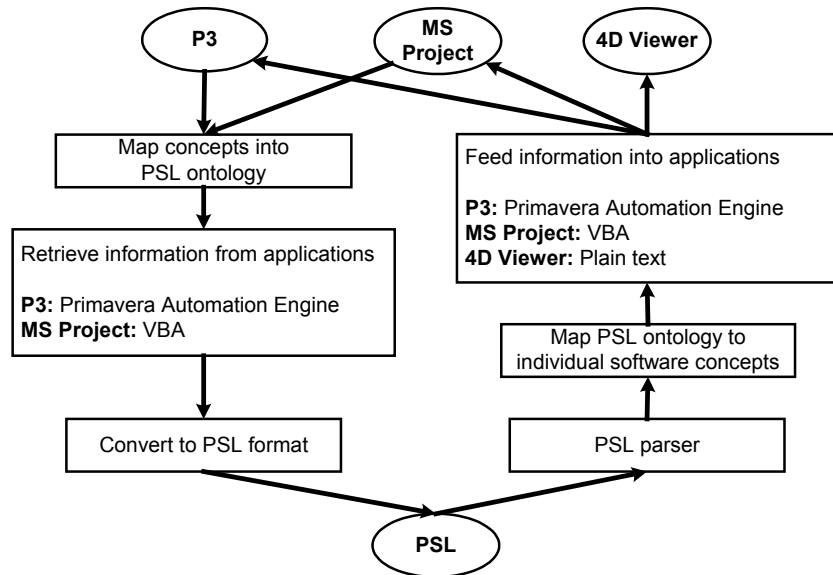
P3

MS Project

4D Viewer

Map concepts into PSL ontology

Retrieve information from applications

**P3:** Primavera Automation Engine
**MS Project:** VBA

Convert to PSL format

Feed information into applications

**P3:** Primavera Automation Engine
**MS Project:** VBA
**4D Viewer:** Plain text

Map PSL ontology to individual software concepts

PSL parser

PSL